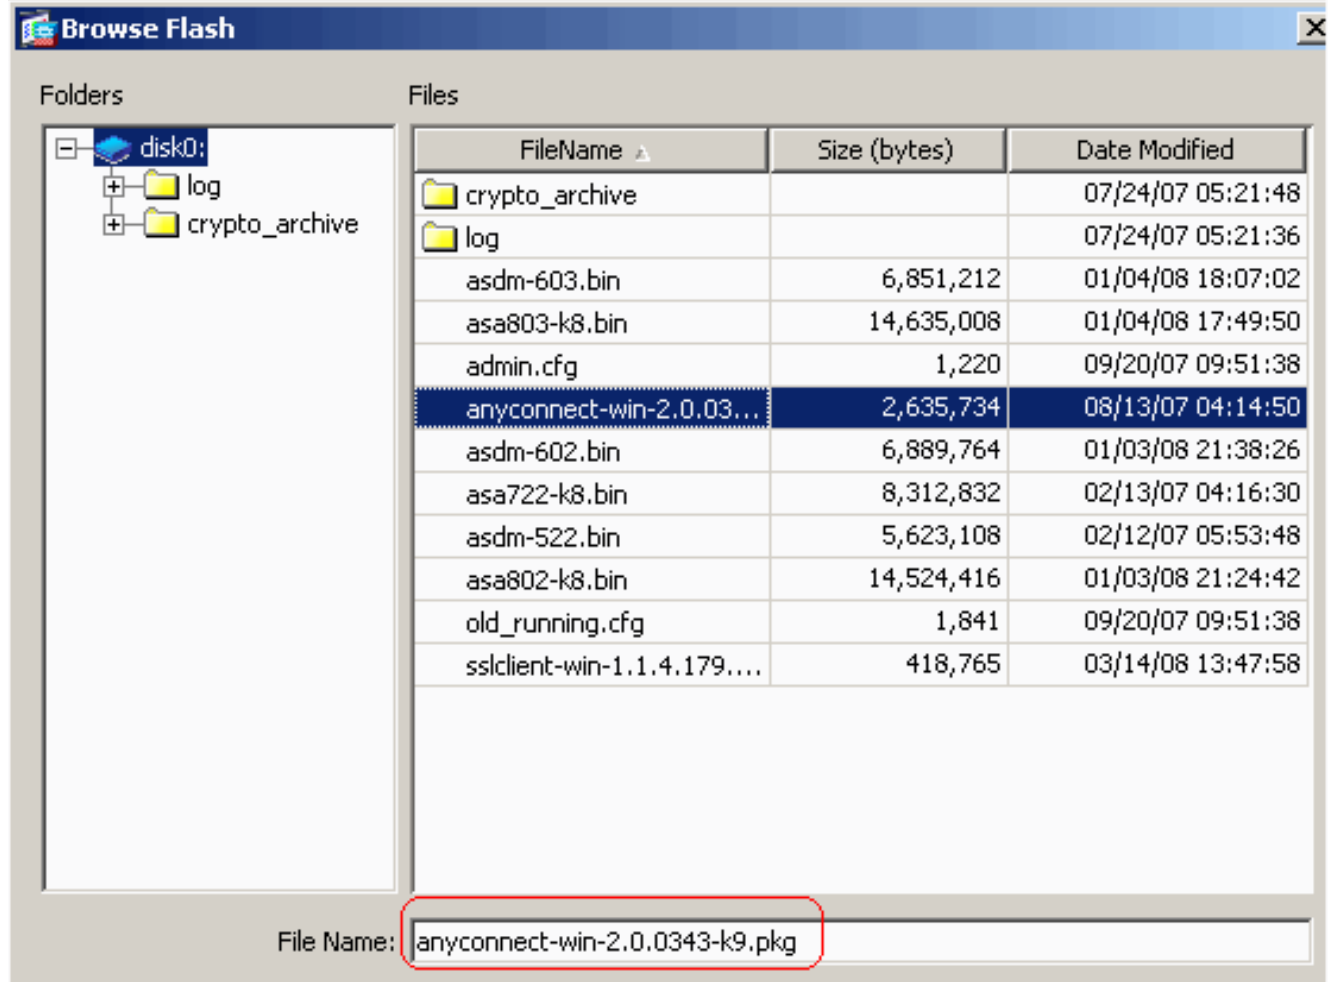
Browse Flash

Folders

disk0:
log
crypto_archive

Files

| FileName | Size (bytes) | Date Modified |
|---|---|---|
| crypto_archive | | 07/24/07 05:21:48 |
| log | | 07/24/07 05:21:36 |
| asdm-603.bin | 6,851,212 | 01/04/08 18:07:02 |
| asa803-k8.bin | 14,635,008 | 01/04/08 17:49:50 |
| admin.cfg | 1,220 | 09/20/07 09:51:38 |
| anyconnect-win-2.0.03... | 2,635,734 | 08/13/07 04:14:50 |
| asdm-602.bin | 6,889,764 | 01/03/08 21:38:26 |
| asa722-k8.bin | 8,312,832 | 02/13/07 04:16:30 |
| asdm-522.bin | 5,623,108 | 02/12/07 05:53:48 |
| asa802-k8.bin | 14,524,416 | 01/03/08 21:24:42 |
| old_running.cfg | 1,841 | 09/20/07 09:51:38 |
| sslclient-win-1.1.4.179.... | 418,765 | 03/14/08 13:47:58 |

File Name: anyconnect-win-2.0.0343-k9.pkg